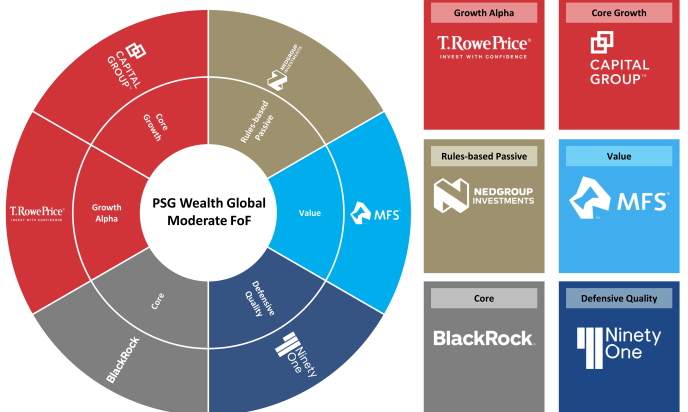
PSG Wealth Global Moderate FoF

Core Growth

CAPITAL GROUP

Rules-based Passive

NEDGROUP INVESTMENTS

Value

MFS

Defensive Quality

Ninety One

Core

BlackRock

Growth Alpha

T.RowePrice
INVEST WITH CONFIDENCE

Growth Alpha

T.RowePrice®
INVEST WITH CONFIDENCE

Core Growth

CAPITAL GROUP℠

Rules-based Passive

NEDGROUP INVESTMENTS

Value

MFS

Core

BlackRock

Defensive Quality

Ninety One